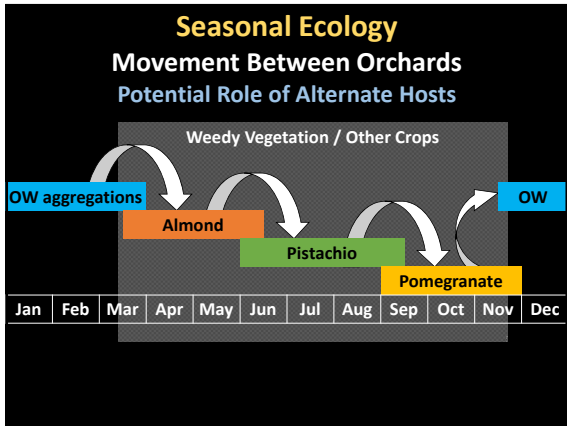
Seasonal Ecology
Movement Between Orchards
Potential Role of Alternate Hosts

Weedy Vegetation / Other Crops

OW aggregations

Almond

Pistachio

Pomegranate

OW

| Jan | Feb | Mar | Apr | May | Jun | Jul | Aug | Sep | Oct | Nov | Dec |
|---|---|---|---|---|---|---|---|---|---|---|---|